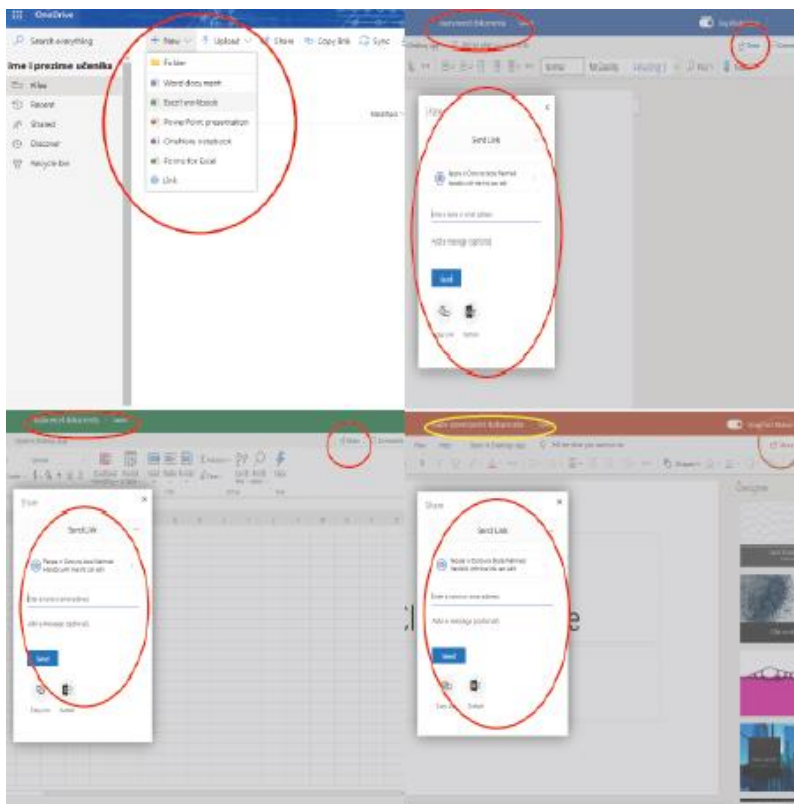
OneDrive

Search everything

+ New ∨ Upload ∨ Share Copy link Sync

Ime i prezime učenika

Files
Recent
Shared
Discover
Recycle bin

Folder
Word document
Excel workbook
PowerPoint presentation
OneNote notebook
Forms for Excel
Link

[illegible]

Share

Send Link

Send

Copy Link
Outlook

Share

Send Link

Send

Copy link
Outlook

Share

Send Link

Add a message (optional)

Send

Copy link
Outlook

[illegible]